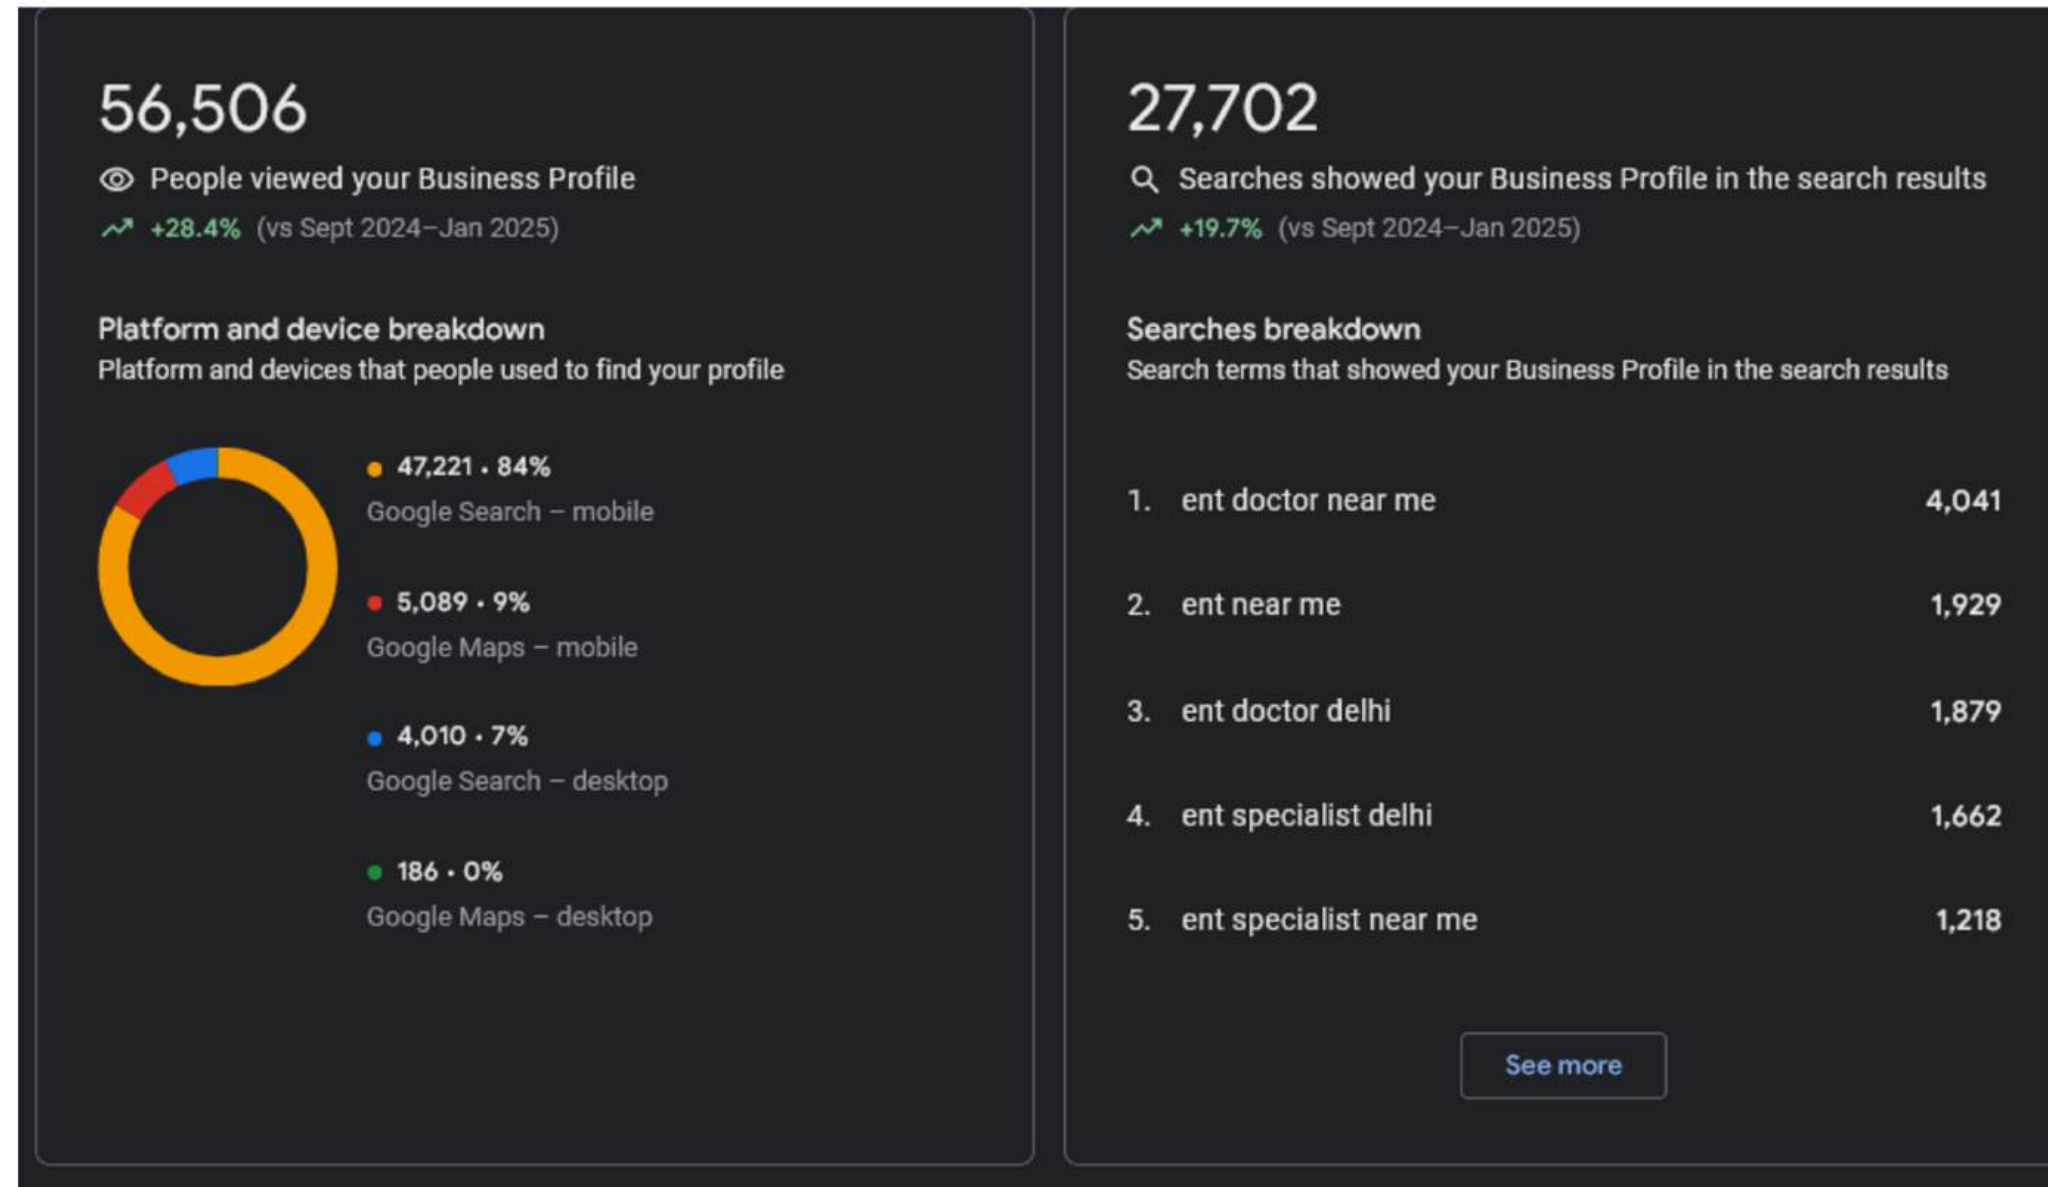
56,506

People viewed your Business Profile

+28.4% (vs Sept 2024–Jan 2025)

Platform and device breakdown

Platform and devices that people used to find your profile

47,221 · 84%
Google Search – mobile

5,089 · 9%
Google Maps – mobile

4,010 · 7%
Google Search – desktop

186 · 0%
Google Maps – desktop

27,702

Searches showed your Business Profile in the search results

+19.7% (vs Sept 2024–Jan 2025)

Searches breakdown

Search terms that showed your Business Profile in the search results

| | | |
|---|---|---|
| 1. | ent doctor near me | 4,041 |
| 2. | ent near me | 1,929 |
| 3. | ent doctor delhi | 1,879 |
| 4. | ent specialist delhi | 1,662 |
| 5. | ent specialist near me | 1,218 |

See more